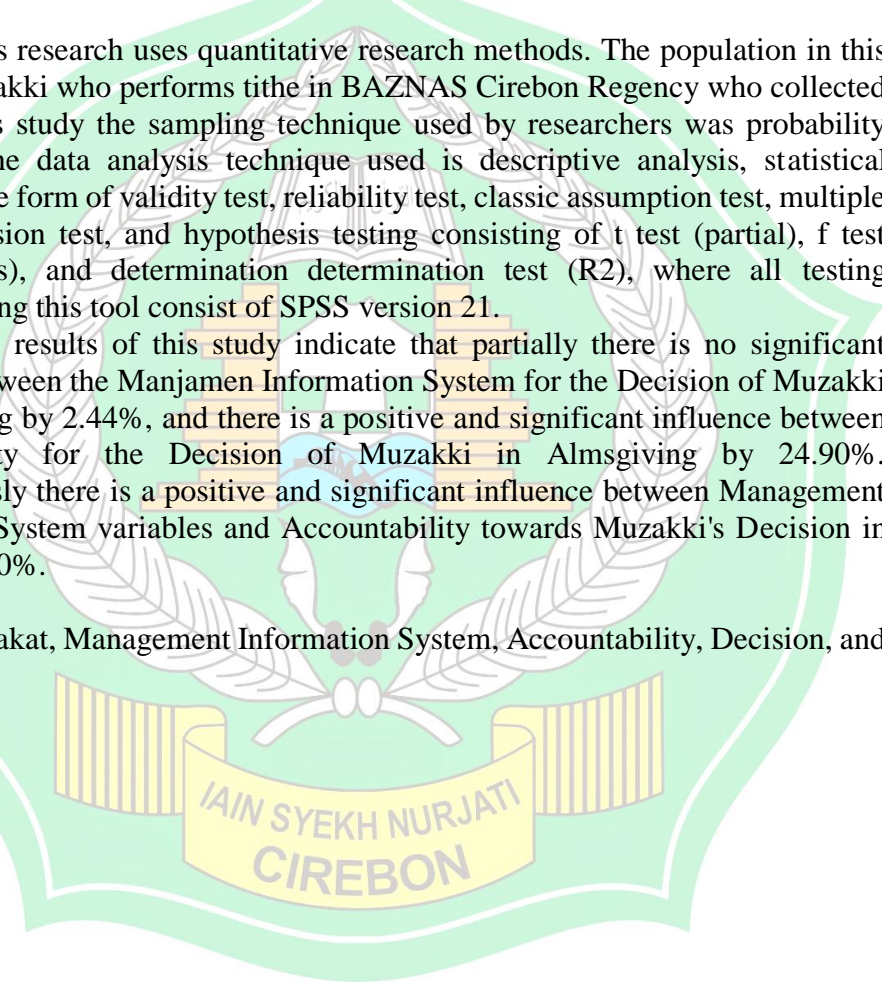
s research uses quantitative research methods. The population in this akki who performs tithe in BAZNAS Cirebon Regency who collected s study the sampling technique used by researchers was probability he data analysis technique used is descriptive analysis, statistical e form of validity test, reliability test, classic assumption test, multiple sion test, and hypothesis testing consisting of t test (partial), f test s), and determination determination test (R2), where all testing ng this tool consist of SPSS version 21.

results of this study indicate that partially there is no significant ween the Manjamen Information System for the Decision of Muzakki g by 2.44%, and there is a positive and significant influence between ty for the Decision of Muzakki in Almsgiving by 24.90%. sly there is a positive and significant influence between Management System variables and Accountability towards Muzakki's Decision in 0%.

akat, Management Information System, Accountability, Decision, and

IAIN SYEKH NURJATI CIREBON